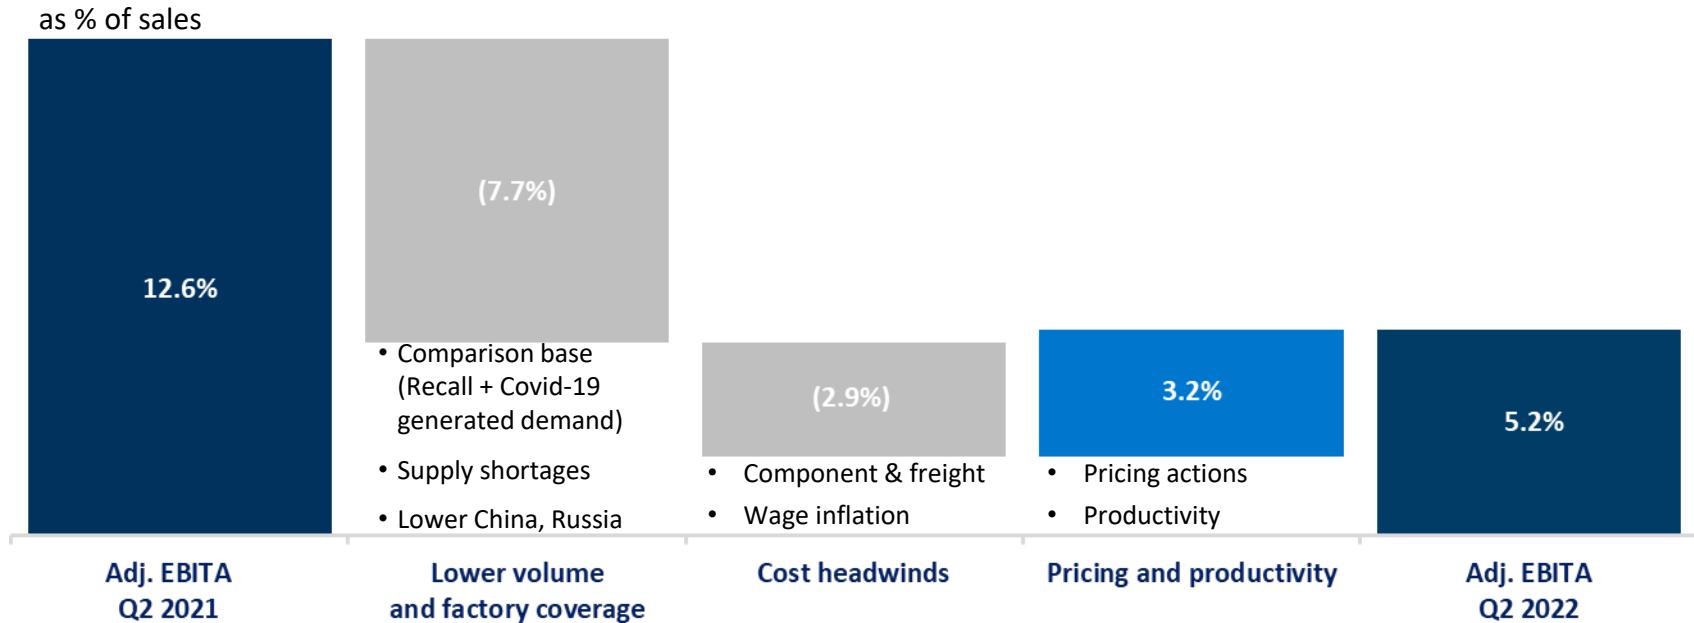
as % of sales

12.6%

(7.7%)

• Comparison base (Recall + Covid-19 generated demand)

• Supply shortages

• Lower China, Russia

(2.9%)

• Component & freight

• Wage inflation

3.2%

• Pricing actions

• Productivity

5.2%

Adj. EBITA Q2 2021

Lower volume and factory coverage

Cost headwinds

Pricing and productivity

Adj. EBITA Q2 2022